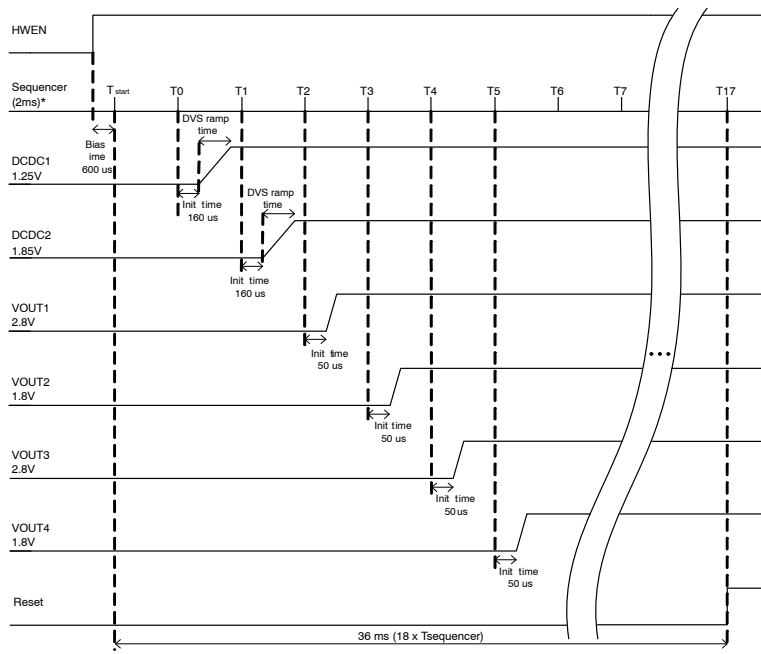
HWEN

Sequencer (2ms)*

T start

T0

T1

T2

T3

T4

T5

T6

T7

T17

Bias ime 600 us

DVS ramp time

DCDC1 1.25V

Init time 160 us

DVS ramp time

DCDC2 1.85V

Init time 160 us

VOUT1 2.8V

Init time 50 us

VOUT2 1.8V

Init time 50 us

VOUT3 2.8V

Init time 50 us

VOUT4 1.8V

Init time 50 us

Reset

36 ms (18 x Tsequencer)